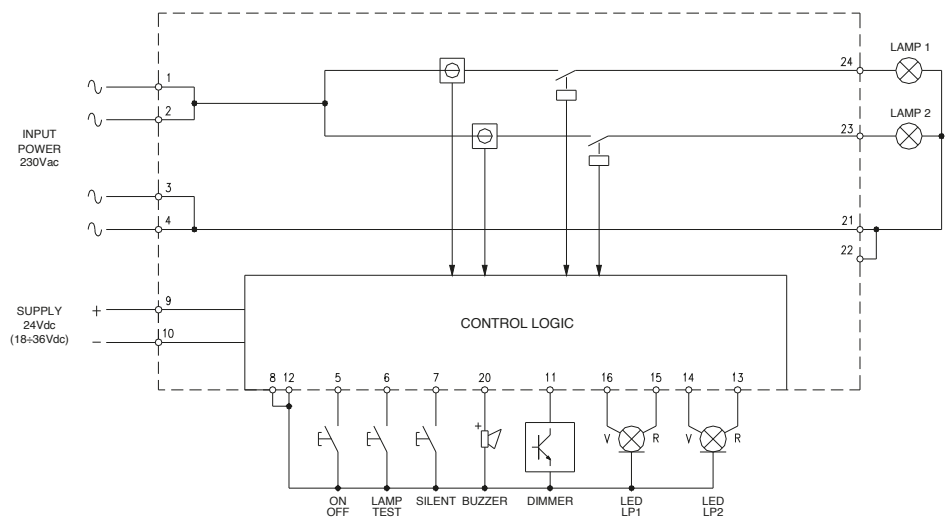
INPUT POWER 230Vac

1
2
3
4

SUPPLY 24Vdc (18÷36Vdc)

+
–
9
10

LAMP 1
LAMP 2

24
23
21
22

CONTROL LOGIC

8
12
5
6
7
20
11
16
15
14
13

+

V
R
V
R

ON OFF
LAMP TEST
SILENT
BUZZER
DIMMER
LED LP1
LED LP2